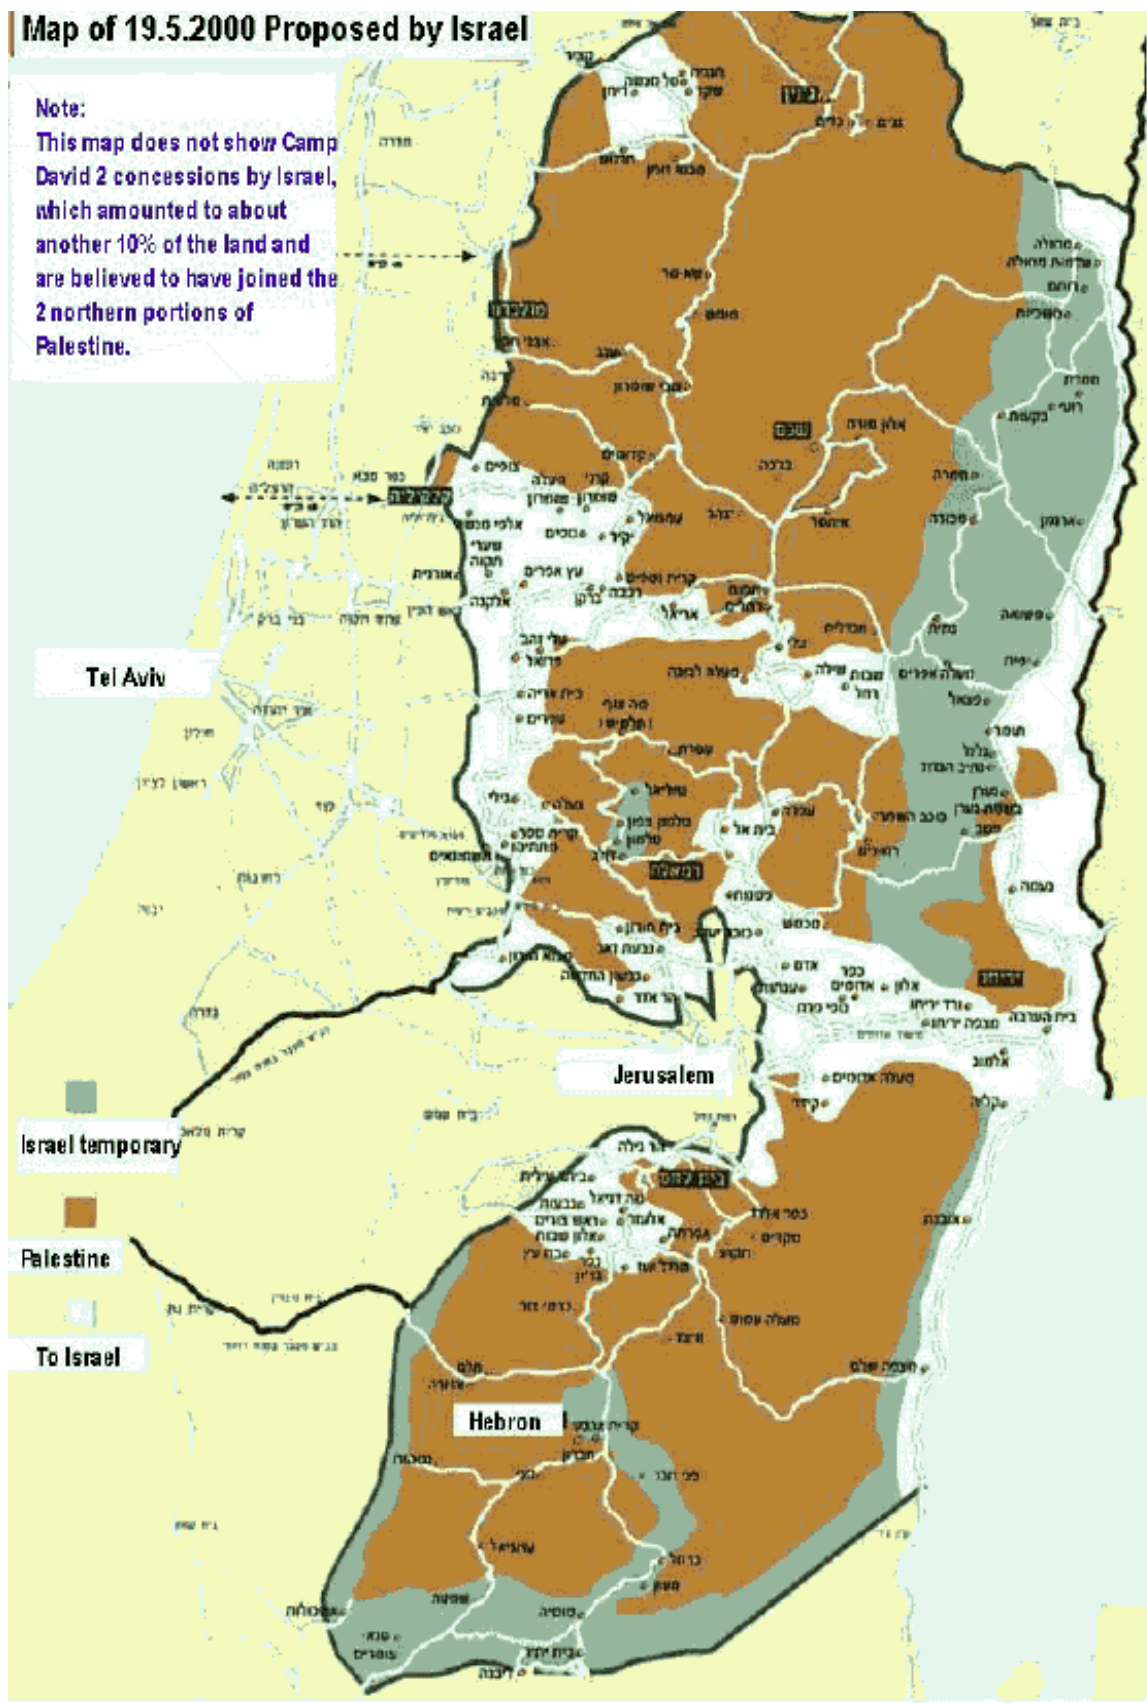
Map of 19.5.2000 Proposed by Israel

Note:
This map does not show Camp David 2 concessions by Israel, which amounted to about another 10% of the land and are believed to have joined the 2 northern portions of Palestine.

Tel Aviv

Jerusalem

Israel temporary

Palestine

To Israel

Hebron

שכם

קלקיליה

רמאללה

יריחו

בית לחם

אריאל

מעלה אדומים

קרית ארבע

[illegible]